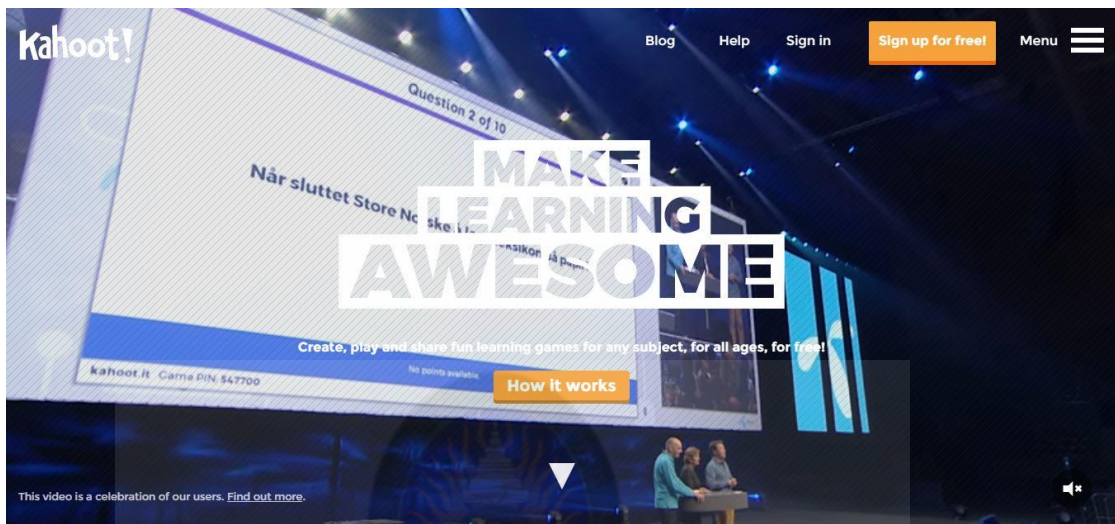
Kahoot!

Blog Help Sign in Sign up for free! Menu

Question 2 of 10

Når sluttet Store Norske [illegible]

kahoot.it Game PIN: 547700

No points available

MAKE LEARNING AWESOME

Create, play and share fun learning games for any subject, for all ages, for free!

How it works

This video is a celebration of our users. Find out more.